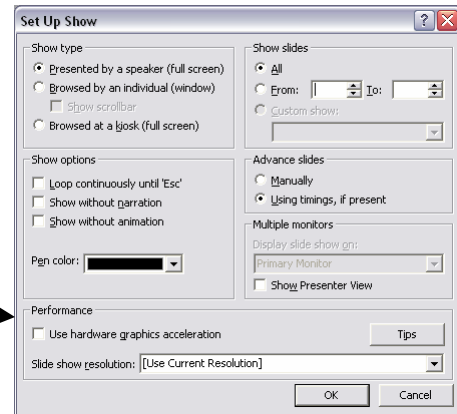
Set Up Show

Show type
Presented by a speaker (full screen)
Browsed by an individual (window)
Show scrollbar
Browsed at a kiosk (full screen)

Show slides
All
From: To:
Custom show:

Show options
Loop continuously until 'Esc'
Show without narration
Show without animation

Pen color:

Advance slides
Manually
Using timings, if present

Multiple monitors
Display slide show on:
Primary Monitor
Show Presenter View

Performance
Use hardware graphics acceleration
Tips
Slide show resolution: [Use Current Resolution]

OK
Cancel